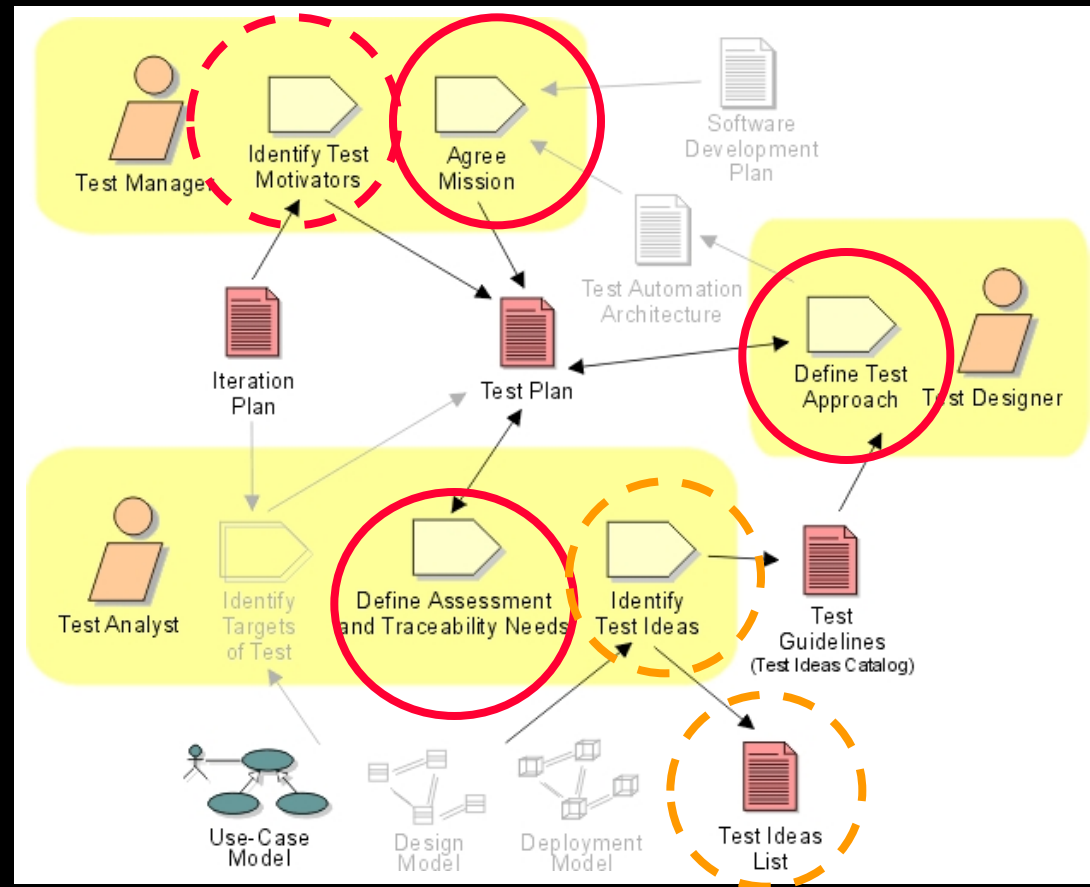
Test Manager

Identify Test Motivators

Agree Mission

Software Development Plan

Test Automation Architecture

Iteration Plan

Test Plan

Define Test Approach

Test Designer

Test Analyst

Identify Targets of Test

Define Assessment and Traceability Needs

Identify Test Ideas

Test Guidelines (Test Ideas Catalog)

Use-Case Model

Design Model

Deployment Model

Test Ideas List